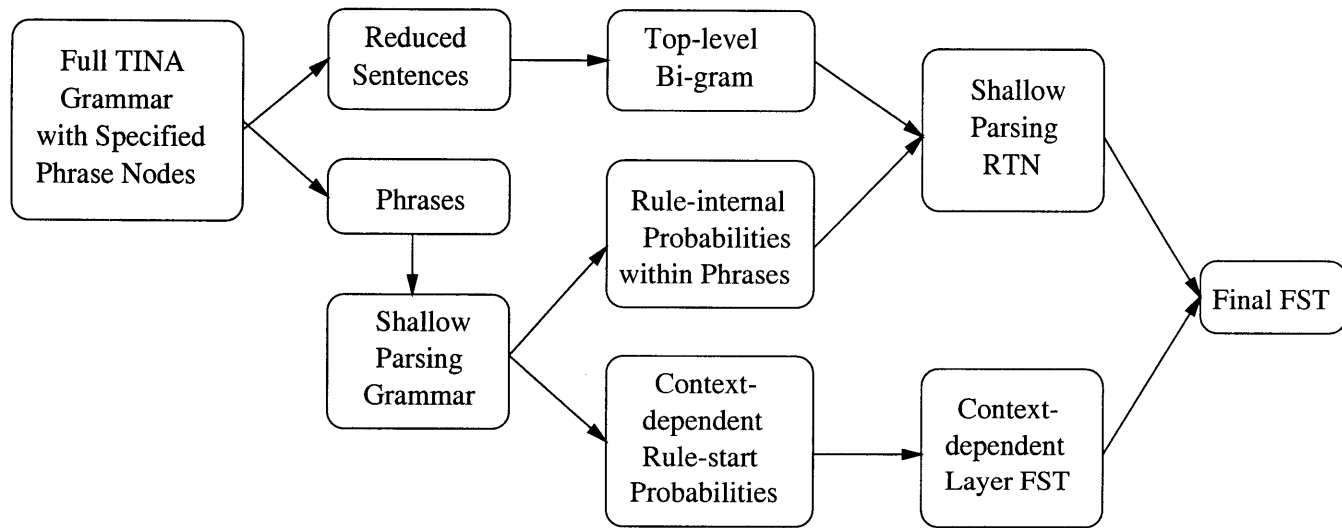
Full TINA Grammar with Specified Phrase Nodes

Reduced Sentences

Top-level Bi-gram

Shallow Parsing RTN

Phrases

Rule-internal Probabilities within Phrases

Final FST

Shallow Parsing Grammar

Context-dependent Rule-start Probabilities

Context-dependent Layer FST